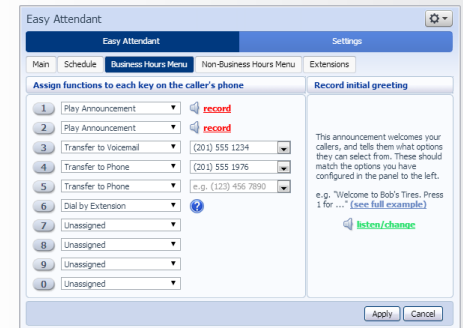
Easy Attendant

Easy Attendant | Settings

Main | Schedule | Business Hours Menu | Non-Business Hours Menu | Extensions

Assign functions to each key on the caller's phone

| Key | Function | Option |
|---|---|---|
| 1 | Play Announcement | record |
| 2 | Play Announcement | record |
| 3 | Transfer to Voicemail | (201) 555 1234 |
| 4 | Transfer to Phone | (201) 555 1976 |
| 5 | Transfer to Phone | e.g. (123) 456 7890 |
| 6 | Dial by Extension | ? |
| 7 | Unassigned | |
| 8 | Unassigned | |
| 9 | Unassigned | |
| 0 | Unassigned | |

Record initial greeting

This announcement welcomes your callers, and tells them what options they can select from. These should match the options you have configured in the panel to the left.

e.g. "Welcome to Bob's Tires. Press 1 for ..." (see full example)

listen/change

Apply | Cancel